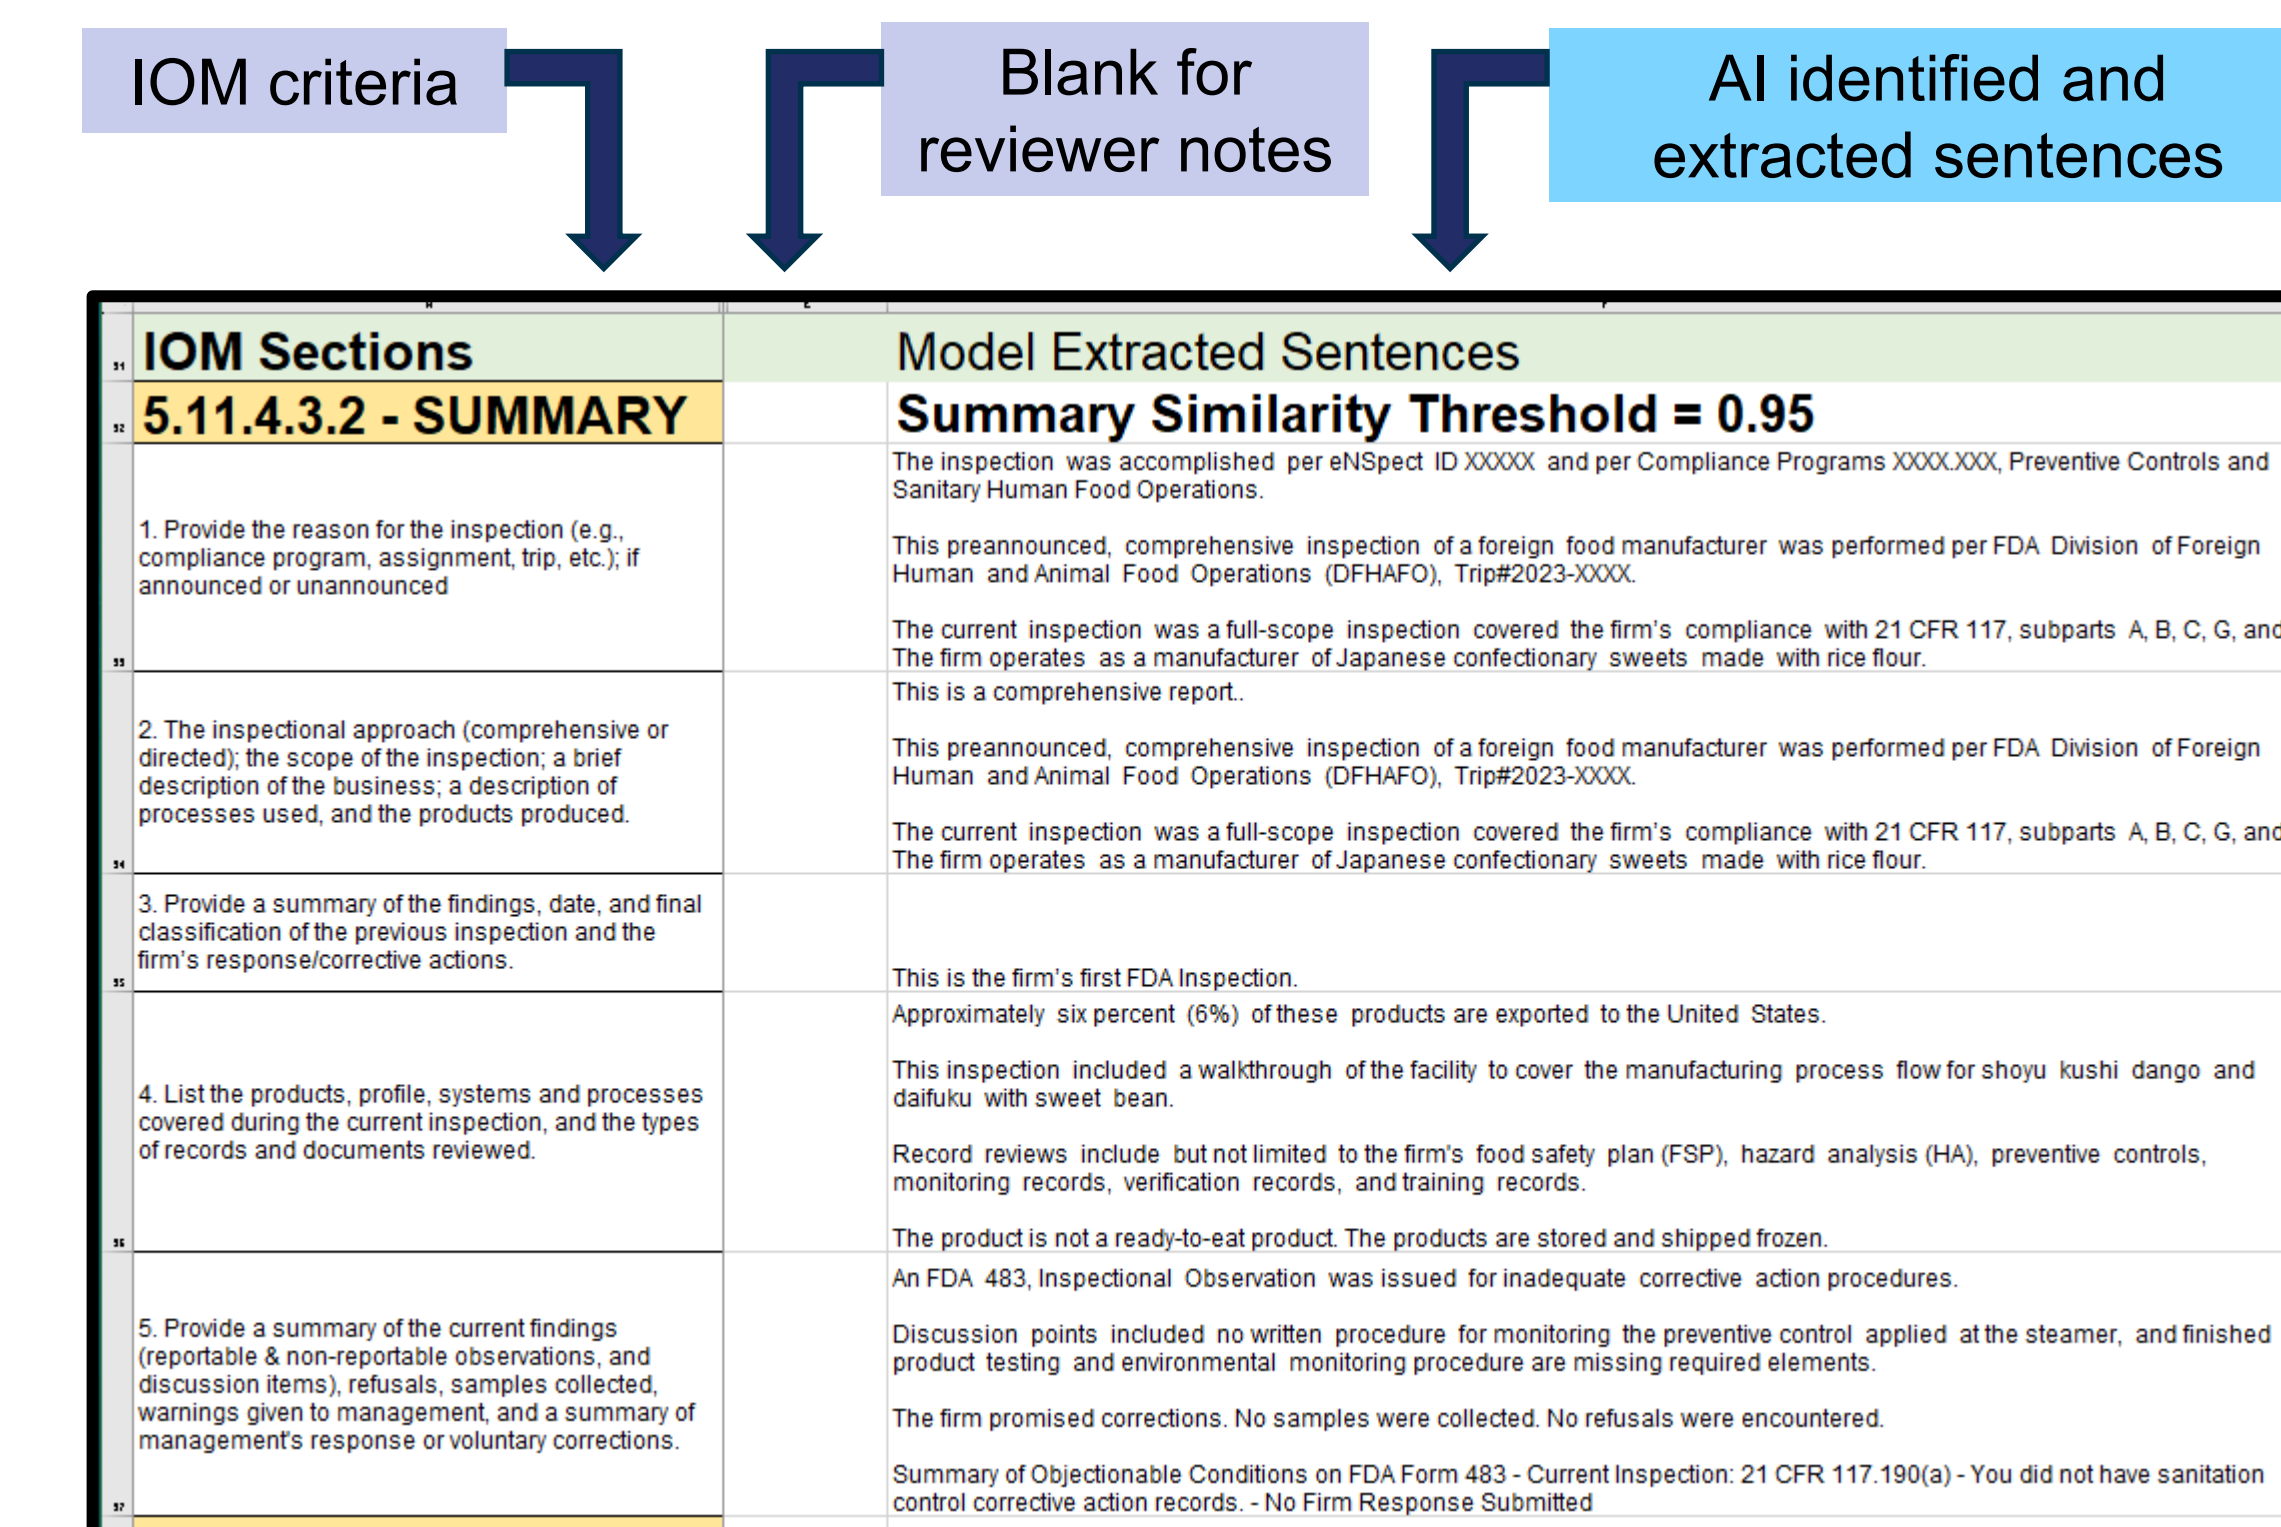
IOM criteria

Blank for reviewer notes

AI identified and extracted sentences

| IOM Sections | | Model Extracted Sentences |
|---|---|---|
| 5.11.4.3.2 - SUMMARY | | Summary Similarity Threshold = 0.95 |
| 1. Provide the reason for the inspection (e.g., compliance program, assignment, trip, etc.); if announced or unannounced | | The inspection was accomplished per eNSpect ID XXXXX and per Compliance Programs XXXX.XXX, Preventive Controls and Sanitary Human Food Operations.<br><br>This preannounced, comprehensive inspection of a foreign food manufacturer was performed per FDA Division of Foreign Human and Animal Food Operations (DFHAFO), Trip#2023-XXXX.<br><br>The current inspection was a full-scope inspection covered the firm's compliance with 21 CFR 117, subparts A, B, C, G, and The firm operates as a manufacturer of Japanese confectionary sweets made with rice flour. |
| 2. The inspectional approach (comprehensive or directed); the scope of the inspection; a brief description of the business; a description of processes used, and the products produced. | | This is a comprehensive report..<br><br>This preannounced, comprehensive inspection of a foreign food manufacturer was performed per FDA Division of Foreign Human and Animal Food Operations (DFHAFO), Trip#2023-XXXX.<br><br>The current inspection was a full-scope inspection covered the firm's compliance with 21 CFR 117, subparts A, B, C, G, and The firm operates as a manufacturer of Japanese confectionary sweets made with rice flour. |
| 3. Provide a summary of the findings, date, and final classification of the previous inspection and the firm's response/corrective actions. | | This is the firm's first FDA Inspection. |
| 4. List the products, profile, systems and processes covered during the current inspection, and the types of records and documents reviewed. | | Approximately six percent (6%) of these products are exported to the United States.<br><br>This inspection included a walkthrough of the facility to cover the manufacturing process flow for shoyu kushi dango and daifuku with sweet bean.<br><br>Record reviews include but not limited to the firm's food safety plan (FSP), hazard analysis (HA), preventive controls, monitoring records, verification records, and training records.<br><br>The product is not a ready-to-eat product. The products are stored and shipped frozen. |
| 5. Provide a summary of the current findings (reportable & non-reportable observations, and discussion items), refusals, samples collected, warnings given to management, and a summary of management's response or voluntary corrections. | | An FDA 483, Inspectional Observation was issued for inadequate corrective action procedures.<br><br>Discussion points included no written procedure for monitoring the preventive control applied at the steamer, and finished product testing and environmental monitoring procedure are missing required elements.<br><br>The firm promised corrections. No samples were collected. No refusals were encountered.<br><br>Summary of Objectionable Conditions on FDA Form 483 - Current Inspection: 21 CFR 117.190(a) - You did not have sanitation control corrective action records. - No Firm Response Submitted |